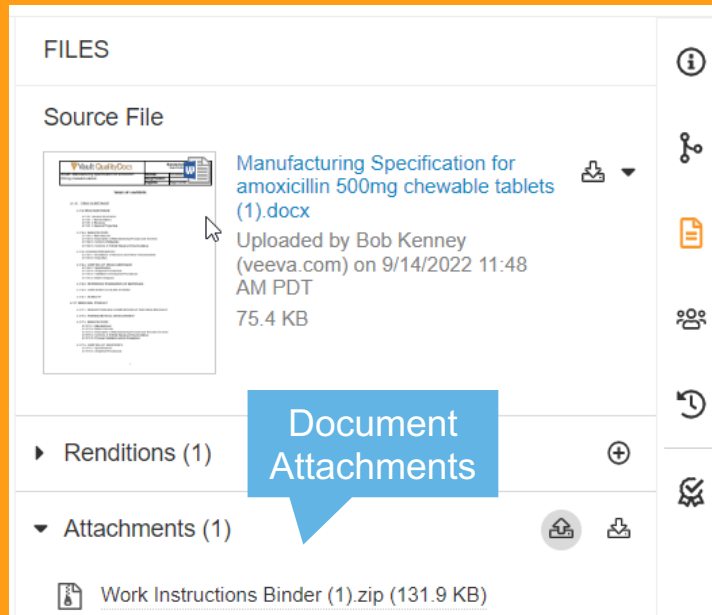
FILES

Source File

Manufacturing Specification for amoxicillin 500mg chewable tablets (1).docx

Uploaded by Bob Kenney (veeva.com) on 9/14/2022 11:48 AM PDT

75.4 KB

Document Attachments

Renditions (1)

Attachments (1)

Work Instructions Binder (1).zip (131.9 KB)